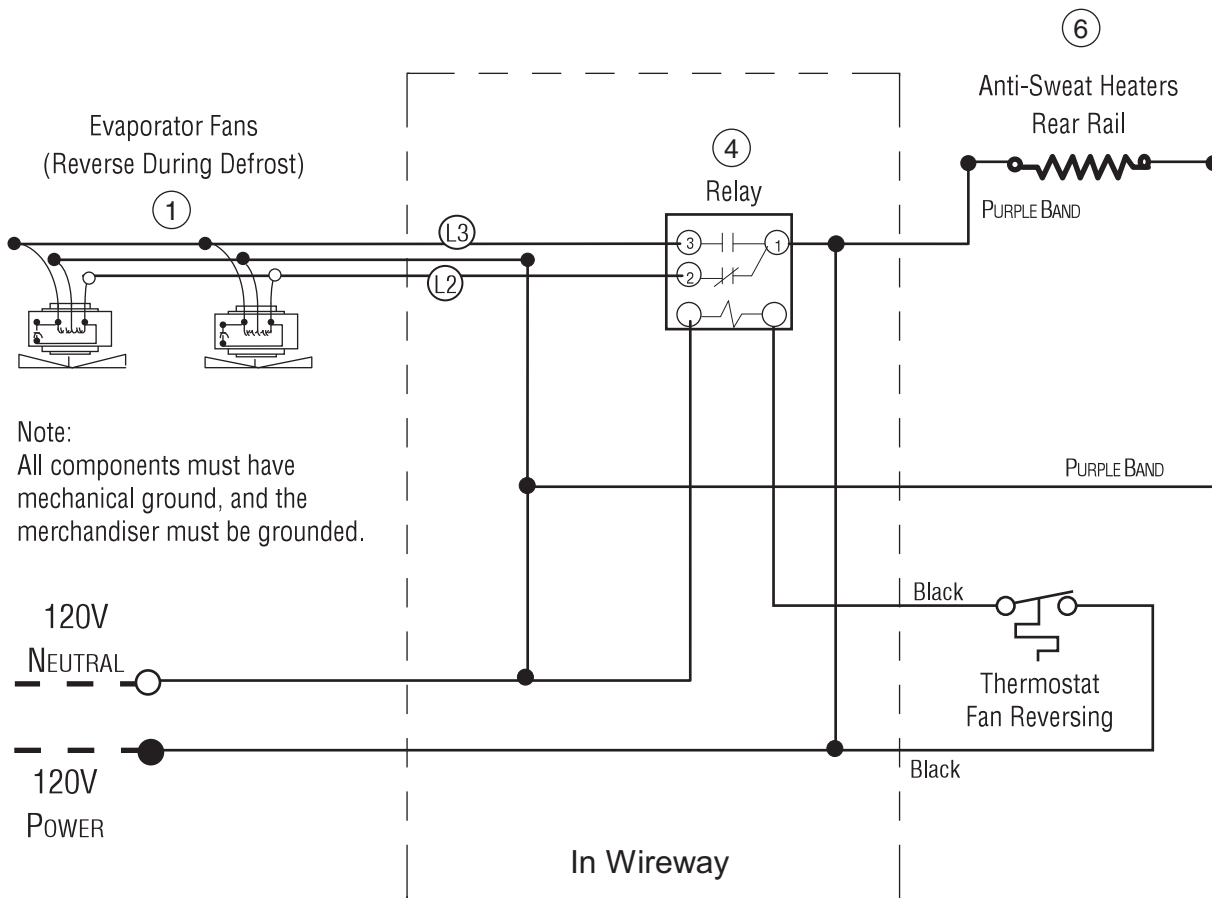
6

Anti-Sweat Heaters
Rear Rail

Evaporator Fans
(Reverse During Defrost)

1

4

Relay

PURPLE BAND

L3

L2

3

1

2

Note:
All components must have mechanical ground, and the merchandiser must be grounded.

PURPLE BAND

Black

120V
NEUTRAL

Thermostat
Fan Reversing

120V
POWER

Black

In Wireway